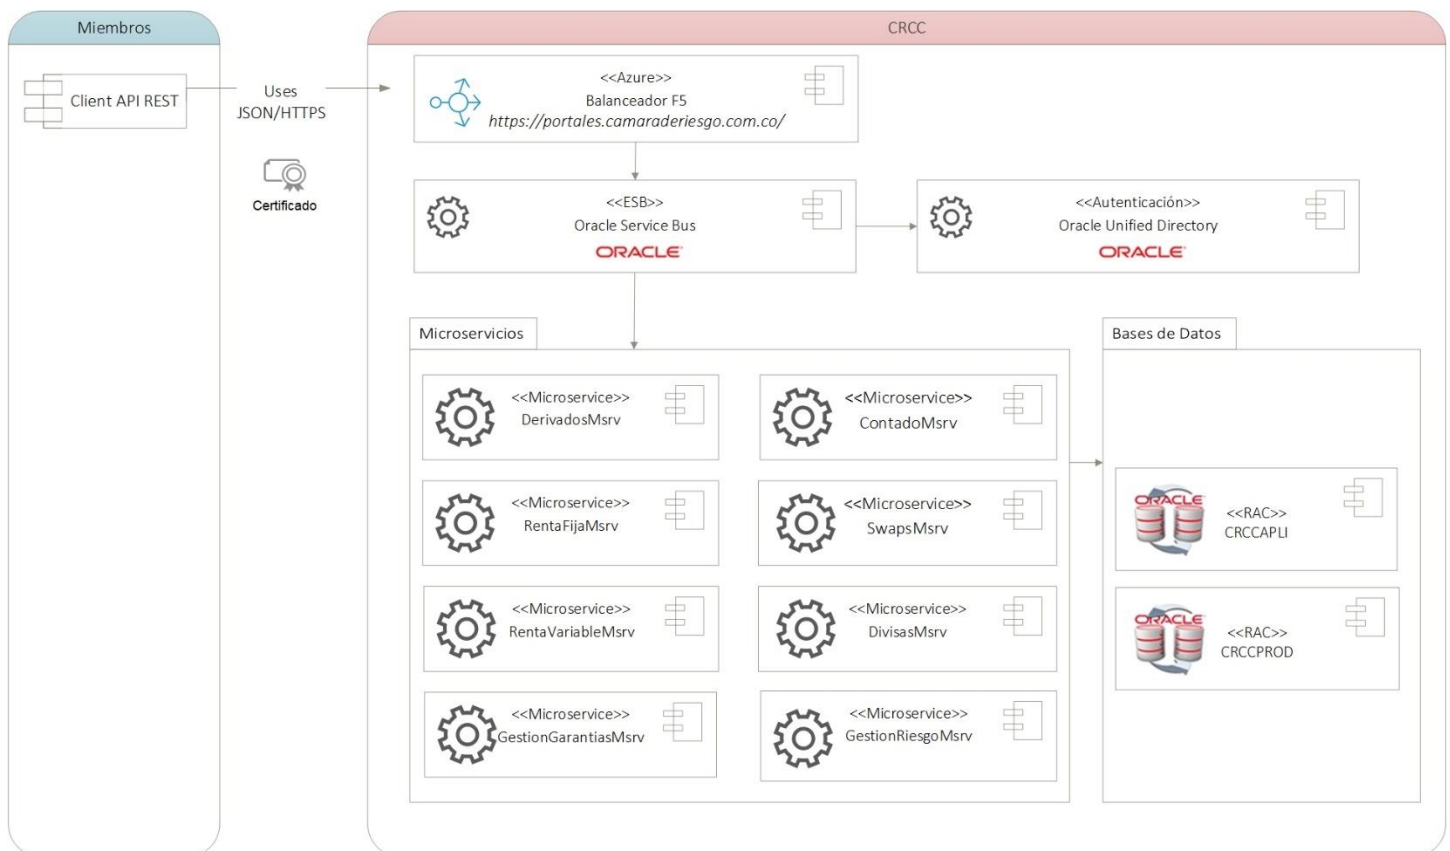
Miembros

Client API REST

Uses
JSON/HTTPS

Certificado

CRCC

<<Azure>>
Balanceador F5
https://portales.camaraderiesgo.com.co/

<<ESB>>
Oracle Service Bus
ORACLE

<<Autenticación>>
Oracle Unified Directory
ORACLE

Microservicios

<<Microservice>>
DerivadosMsrv

<<Microservice>>
ContadoMsrv

<<Microservice>>
RentaFijaMsrv

<<Microservice>>
SwapsMsrv

<<Microservice>>
RentaVariableMsrv

<<Microservice>>
DivisasMsrv

<<Microservice>>
GestionGarantiasMsrv

<<Microservice>>
GestionRiesgoMsrv

Bases de Datos

ORACLE
<<RAC>>
CRCCAPLI

ORACLE
<<RAC>>
CRCCPROD